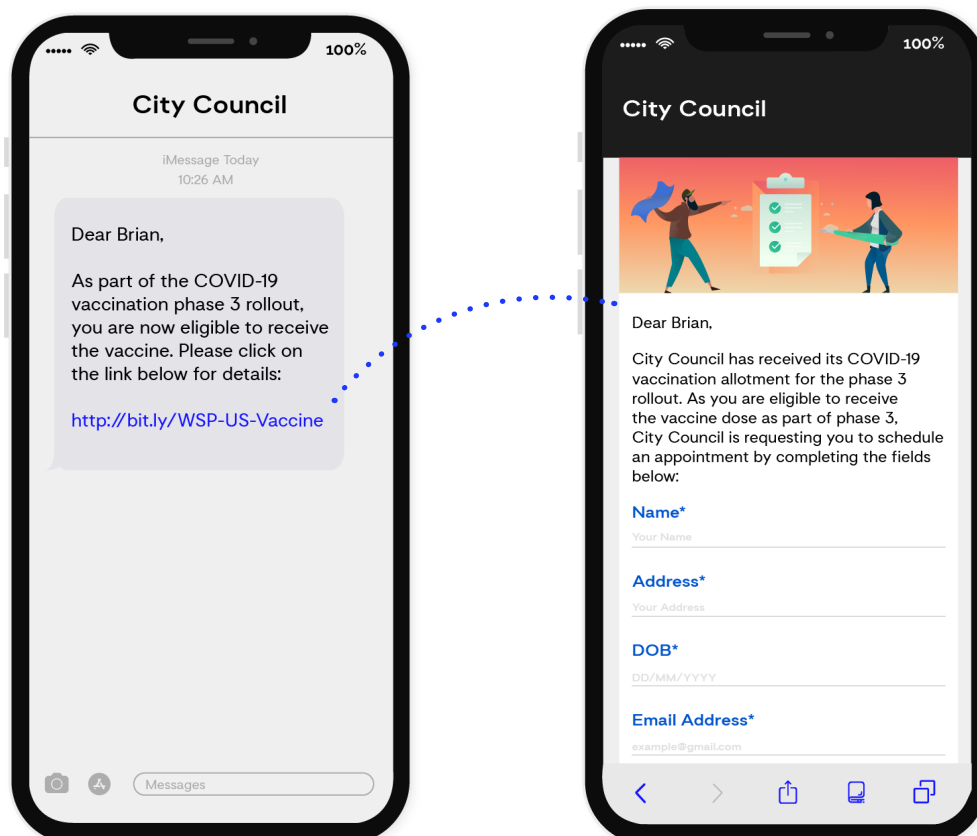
100%

City Council

iMessage Today
10:26 AM

Dear Brian,

As part of the COVID-19 vaccination phase 3 rollout, you are now eligible to receive the vaccine. Please click on the link below for details:

http://bit.ly/WSP-US-Vaccine

Messages

100%

City Council

Dear Brian,

City Council has received its COVID-19 vaccination allotment for the phase 3 rollout. As you are eligible to receive the vaccine dose as part of phase 3, City Council is requesting you to schedule an appointment by completing the fields below:

Name*

Your Name

Address*

Your Address

DOB*

DD/MM/YYYY

Email Address*

example@gmail.com